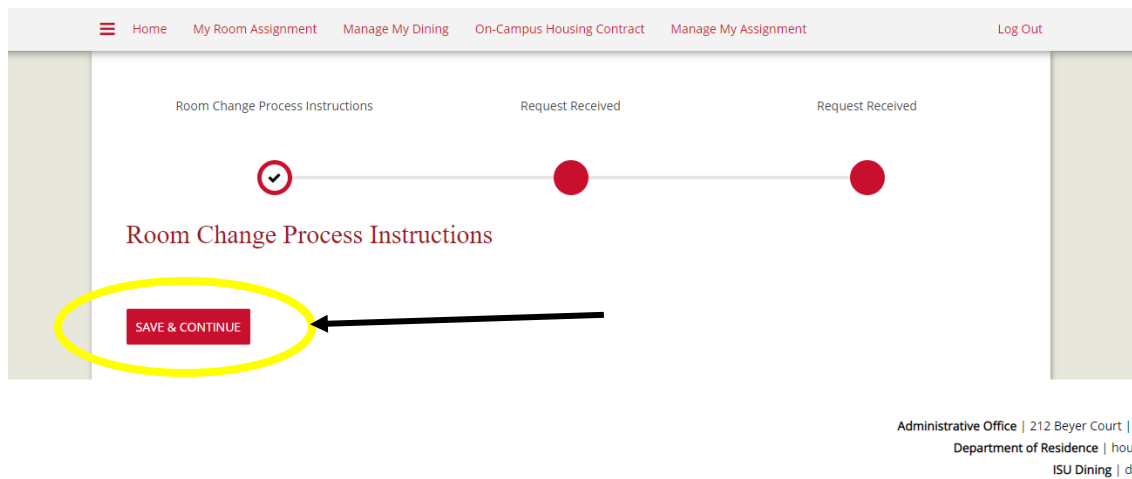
Home My Room Assignment Manage My Dining On-Campus Housing Contract Manage My Assignment Log Out

Room Change Process Instructions Request Received Request Received

Room Change Process Instructions

SAVE & CONTINUE

**Administrative Office** | 212 Beyer Court |
**Department of Residence** | hou
**ISU Dining** | d